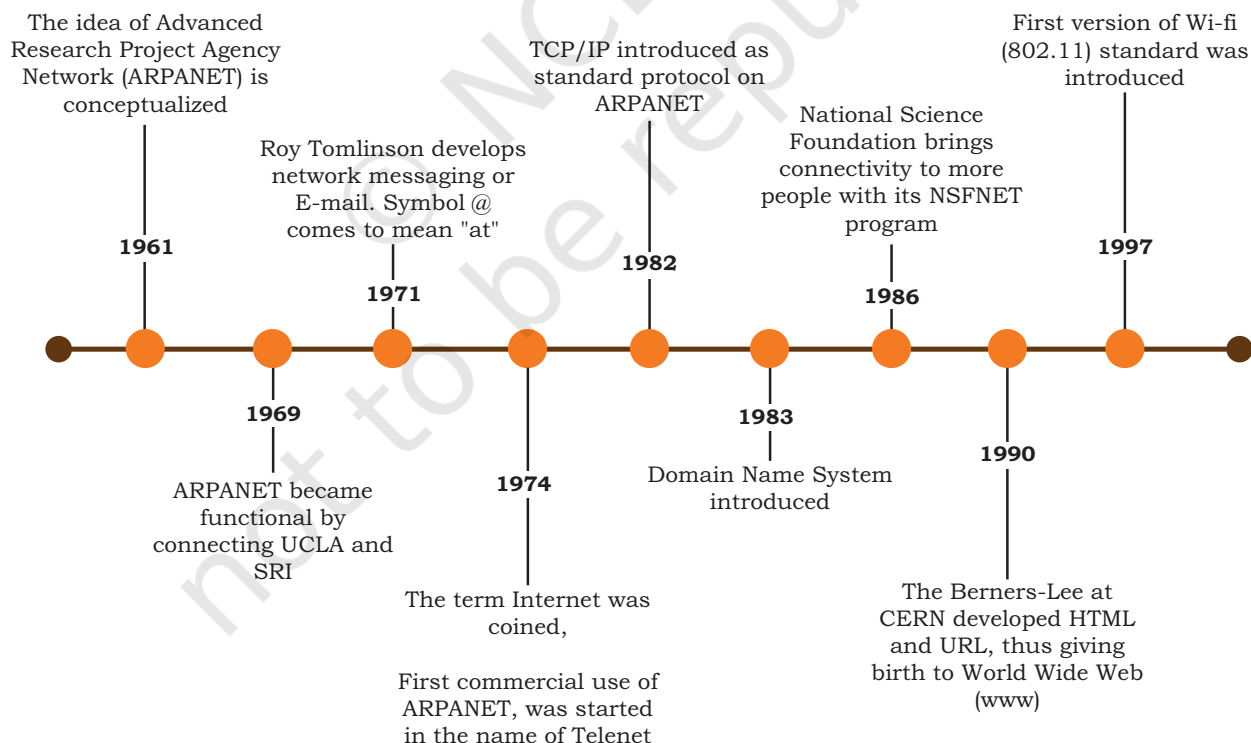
The idea of Advanced Research Project Agency Network (ARPANET) is conceptualized

1961

1969

ARPANET became functional by connecting UCLA and SRI

Roy Tomlinson develops network messaging or E-mail. Symbol @ comes to mean "at"

1971

1974

The term Internet was coined,

First commercial use of ARPANET, was started in the name of Telenet

TCP/IP introduced as standard protocol on ARPANET

1982

1983

Domain Name System introduced

National Science Foundation brings connectivity to more people with its NSFNET program

1986

1990

The Berners-Lee at CERN developed HTML and URL, thus giving birth to World Wide Web (www)

First version of Wi-fi (802.11) standard was introduced

1997

© NCERT not to be republished